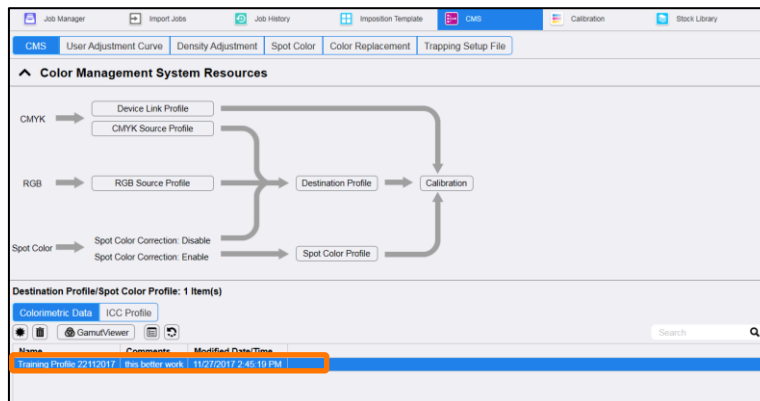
Job Manager | Import Jobs | Job History | Imposition Template | CMS | Calibration | Stock Library

CMS | User Adjustment Curve | Density Adjustment | Spot Color | Color Replacement | Trapping Setup File

Color Management System Resources

CMYK
Device Link Profile
CMYK Source Profile

RGB
RGB Source Profile
Destination Profile
Calibration

Spot Color
Spot Color Correction: Disable
Spot Color Correction: Enable
Spot Color Profile

Destination Profile/Spot Color Profile: 1 Item(s)

Colorimetric Data | ICC Profile

GamutViewer

Search

| Name | Comments | Modified Date/Time |
|---|---|---|
| Training Profile 22112017 | this better work | 11/27/2017 2:45:19 PM |